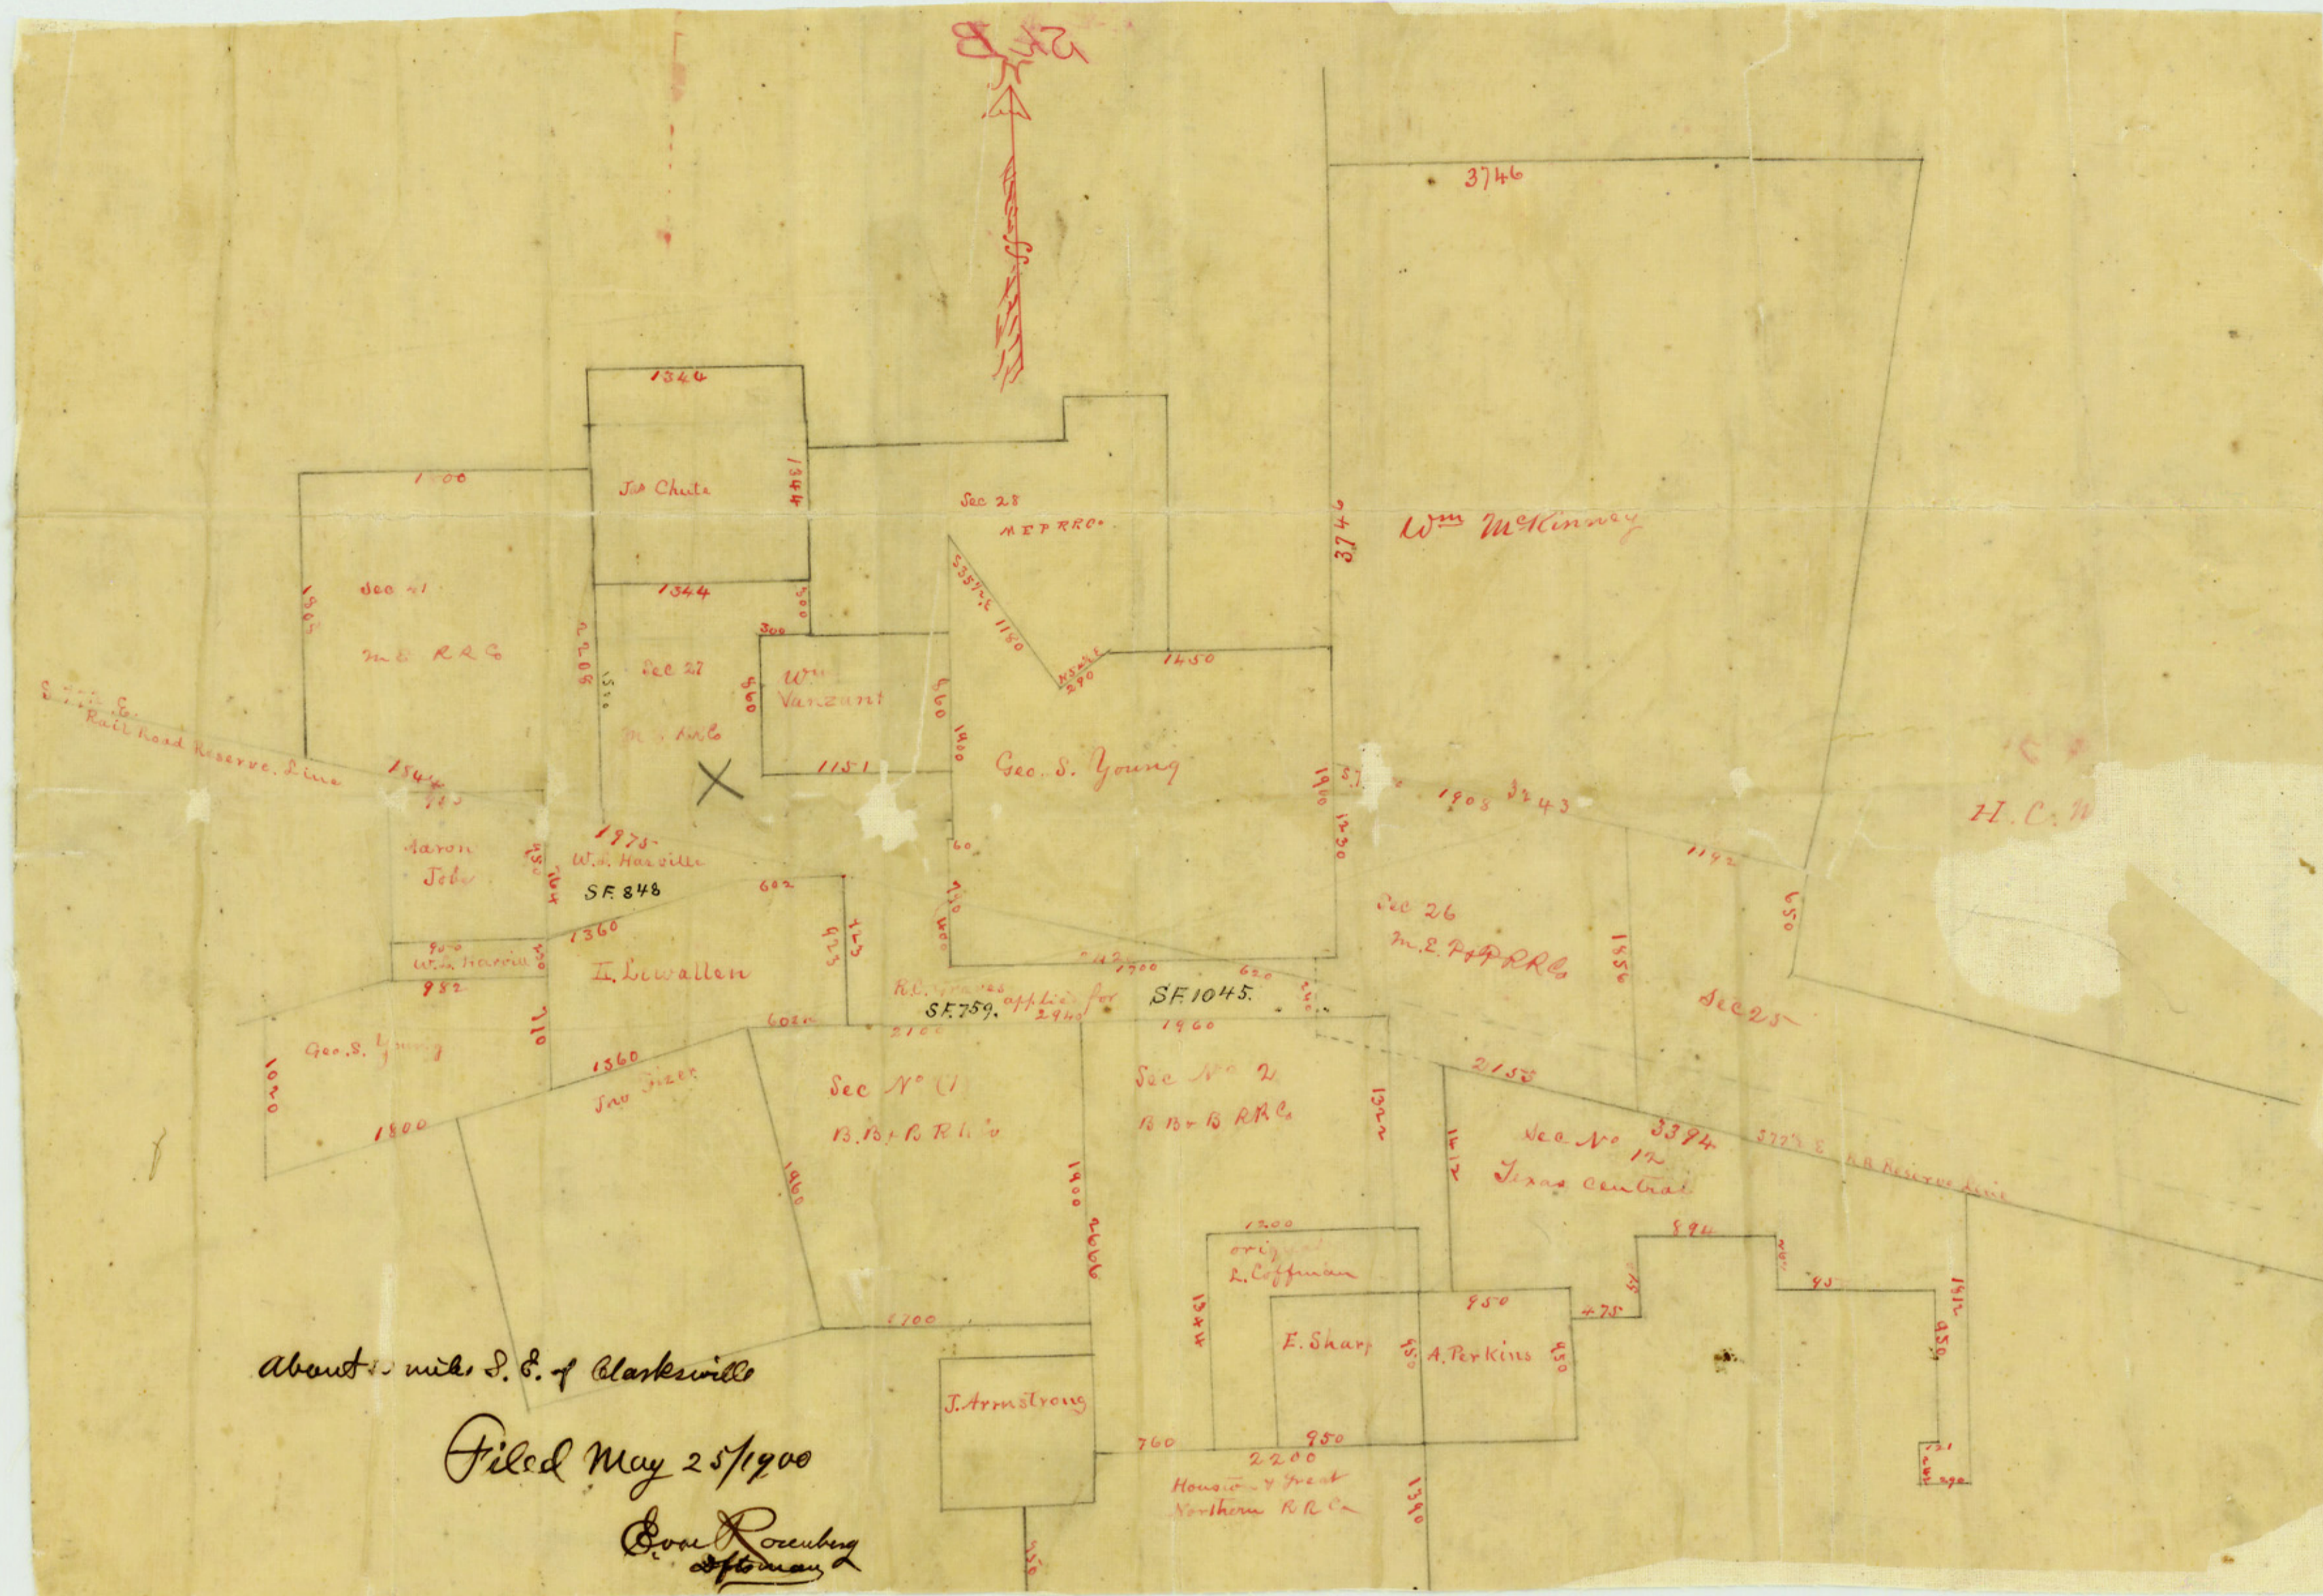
3746

1344

Jas Chute

1344

1344

1500

Sec 28
M E P R R Co

Wm McKinney

3746

1363

Sec 41

M E R R Co

2208

Sec 27

M E R R Co

300

300

560

Wm Vanzant

560

1180

290

1450

S 72 E
Rail Road Reserve Line

1844

1151

1400

Geo. S. Young

1900

1908 3243

H. C. W

Aaron Jobe

1975

W. S. Harville

SF 848

602

425

425

1142

650

1360

W. S. Harville

982

I. Llewallen

Sec 26
M E P & P R R Co

1856

Sec 25

R. C. Graves applied for

SF 759.

2940

SF 1045.

1700

620

1960

2100

602

1020

Geo. S. Young

710

1360

Jno Fizer

1800

Sec No 1
B. B. & B R R Co

Sec No 2
B B & B R R Co

2155

Sec No 12
Texas Central

3394

S 72 E R R Reserve Line

1960

1400

2666

1200

original
L. Coffman

894

950

475

1344

E. Sharp

A. Perkins

450

1312

2700

J. Armstrong

760

2200

950

Houston & Great Northern R R Co

1340

About 20 miles S. E. of Clarksville

Filed May 25/1900

Eoa Rosenberg
Dftsman